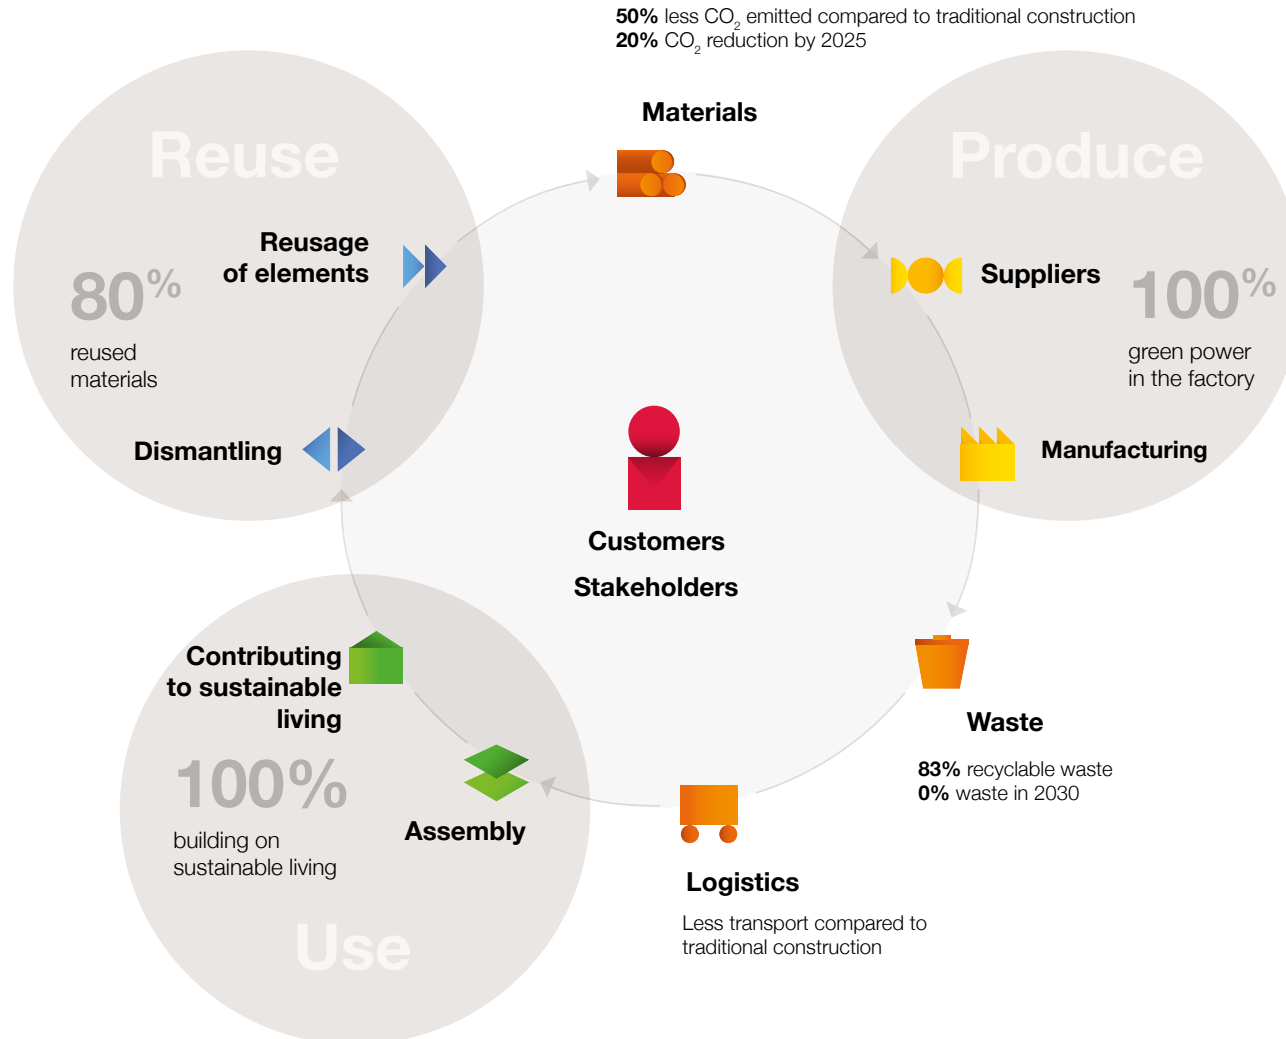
**50%** less $CO_2$ emitted compared to traditional construction
**20%** $CO_2$ reduction by 2025

Materials

Reuse

Reusage of elements

80%

reused materials

Dismantling

Produce

Suppliers

100%

green power in the factory

Manufacturing

Customers

Stakeholders

Waste

**83%** recyclable waste
**0%** waste in 2030

Logistics

Less transport compared to traditional construction

Contributing to sustainable living

100%

building on sustainable living

Assembly

Use